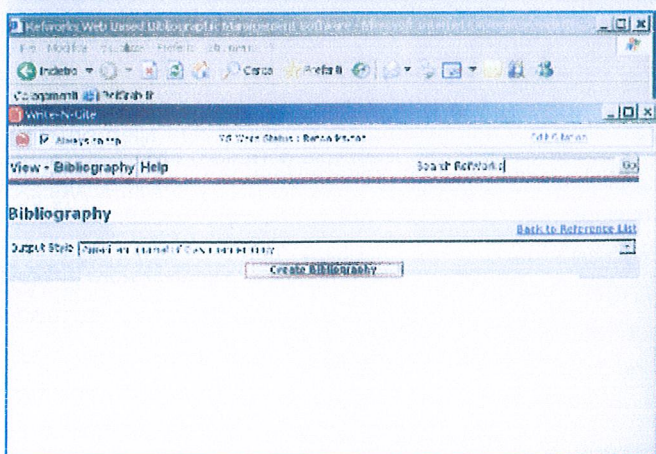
RefWorks Web Based Bibliographic Management Software - Microsoft Internet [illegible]

File Modifica Visualizza Preferiti Strumenti ?

Indietro Cerca Preferiti

Collegamenti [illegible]

Write-N-Cite

Always on top

MS Word Status : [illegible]

Edit Citation

View - Bibliography Help

Search RefWorks

Go

Bibliography

Back to Reference List

Output Style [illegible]

Create Bibliography